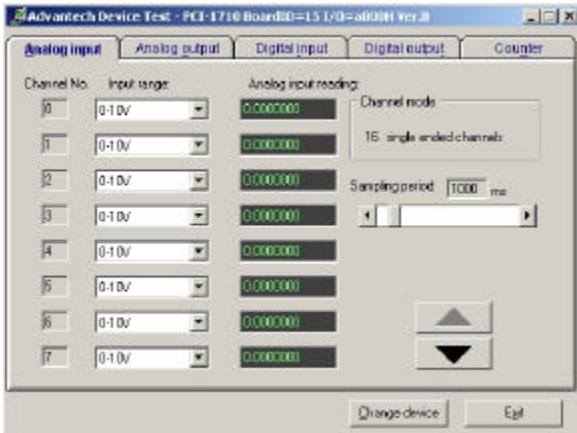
Advantech Device Test - PCI-1710 BoardID=15 I/O=a000H Ver.B

Analog input | Analog output | Digital input | Digital output | Counter

Channel No. Input range Analog input reading:

0 0-10V 0.000000

1 0-10V 0.000000

2 0-10V 0.000000

3 0-10V 0.000000

4 0-10V 0.000000

5 0-10V 0.000000

6 0-10V 0.000000

7 0-10V 0.000000

Channel mode

16 single ended channels

Sampling period 1000 ms

Change device

Exit